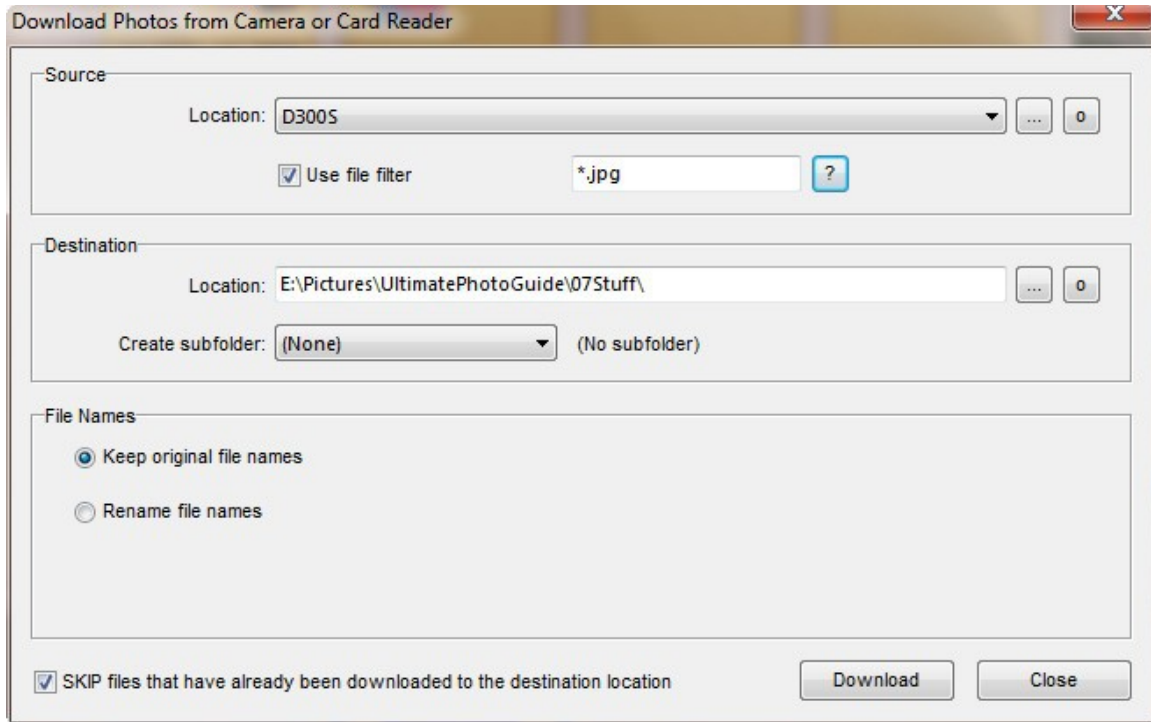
Download Photos from Camera or Card Reader

Source

Location: D300S

... o

Use file filter *.jpg ?

Destination

Location: E:\Pictures\UltimatePhotoGuide\07Stuff\

... o

Create subfolder: (None) (No subfolder)

File Names

Keep original file names

Rename file names

SKIP files that have already been downloaded to the destination location

Download

Close